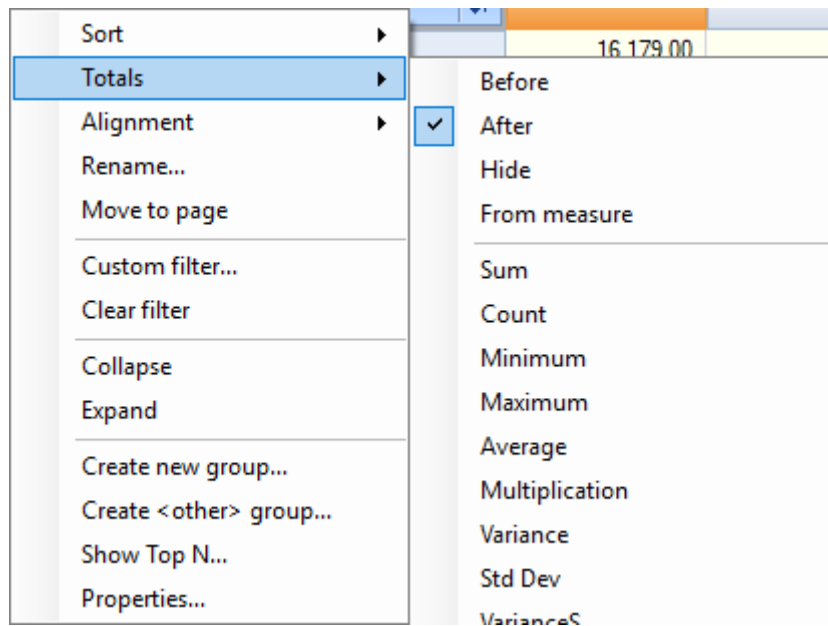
16.179,00

Sort
Totals
Alignment
Rename...
Move to page
Custom filter...
Clear filter
Collapse
Expand
Create new group...
Create <other> group...
Show Top N...
Properties...

Before
After
Hide
From measure
Sum
Count
Minimum
Maximum
Average
Multiplication
Variance
Std Dev
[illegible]